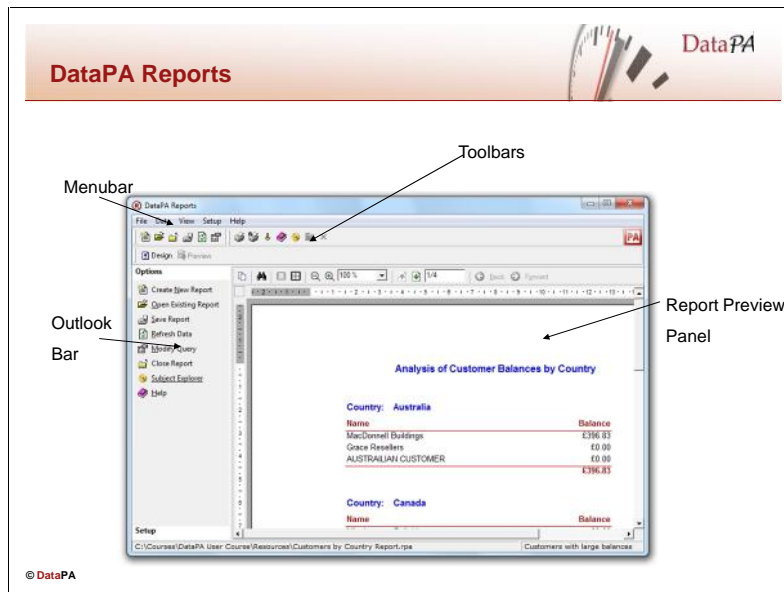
DataPA

DataPA Reports

Toolbars

Menubar

DataPA Reports

File Edit View Setup Help

PA

Design Preview

Options

Create New Report

Open Existing Report

Save Report

Refresh Data

Modify Query

Close Report

Subject Explorer

Help

Setup

100 %

1/4

Back Forward

Outlook Bar

Report Preview Panel

Analysis of Customer Balances by Country

Country: Australia

| Name | Balance |
|---|---|
| MacDonnell Buildings | £396.83 |
| Grace Resellers | £0.00 |
| AUSTRAILIAN CUSTOMER | £0.00 |
| | £396.83 |

Country: Canada

| Name | Balance |
|---|---|

C:\Courses\DataPA User Course\Resources\Customers by Country Report.rpe

Customers with large balances

© DataPA